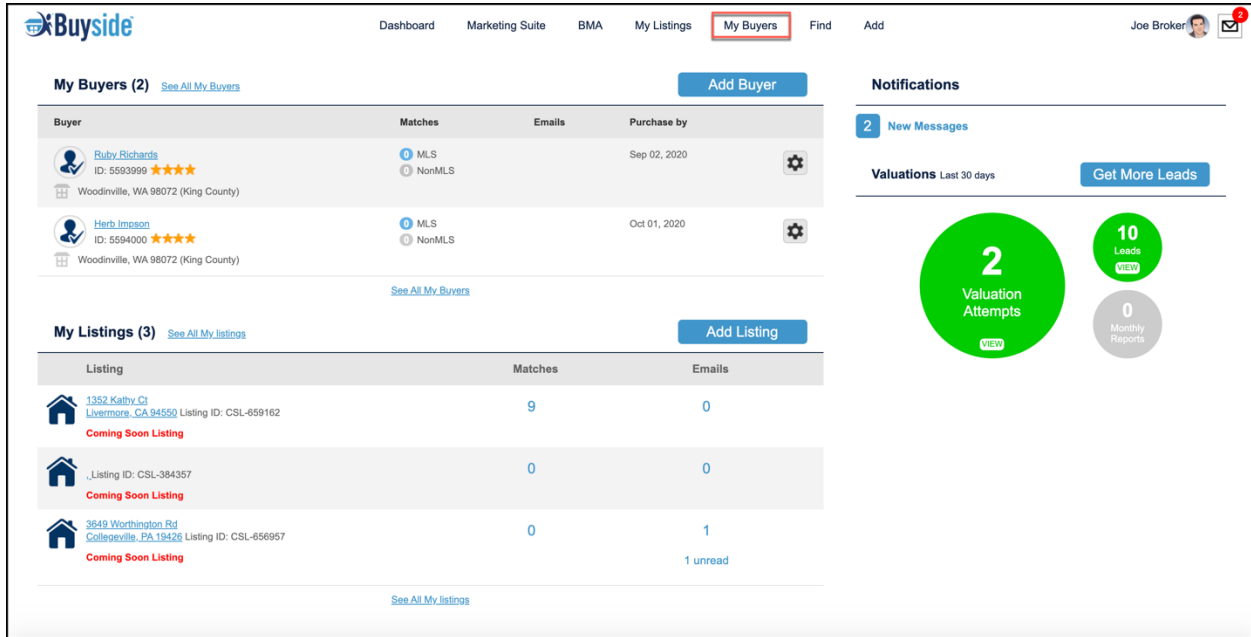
Buyside

Dashboard Marketing Suite BMA My Listings My Buyers Find Add

Joe Broker 2

My Buyers (2) See All My Buyers

Add Buyer

| Buyer | Matches | Emails | Purchase by |
|---|---|---|---|
| Ruby Richards ID: 5593999 Woodinville, WA 98072 (King County) | 0 MLS 0 NonMLS | | Sep 02, 2020 |
| Herb Impson ID: 5594000 Woodinville, WA 98072 (King County) | 0 MLS 0 NonMLS | | Oct 01, 2020 |

See All My Buyers

My Listings (3) See All My listings

Add Listing

| Listing | Matches | Emails |
|---|---|---|
| 1352 Kathy Ct Livermore, CA 94550 Listing ID: CSL-659162 Coming Soon Listing | 9 | 0 |
| , Listing ID: CSL-384357 Coming Soon Listing | 0 | 0 |
| 3649 Worthington Rd Collegeville, PA 19426 Listing ID: CSL-656957 Coming Soon Listing | 0 | 1 1 unread |

See All My listings

Notifications

2 New Messages

Valuations Last 30 days

Get More Leads

2 Valuation Attempts VIEW

10 Leads VIEW

0 Monthly Reports